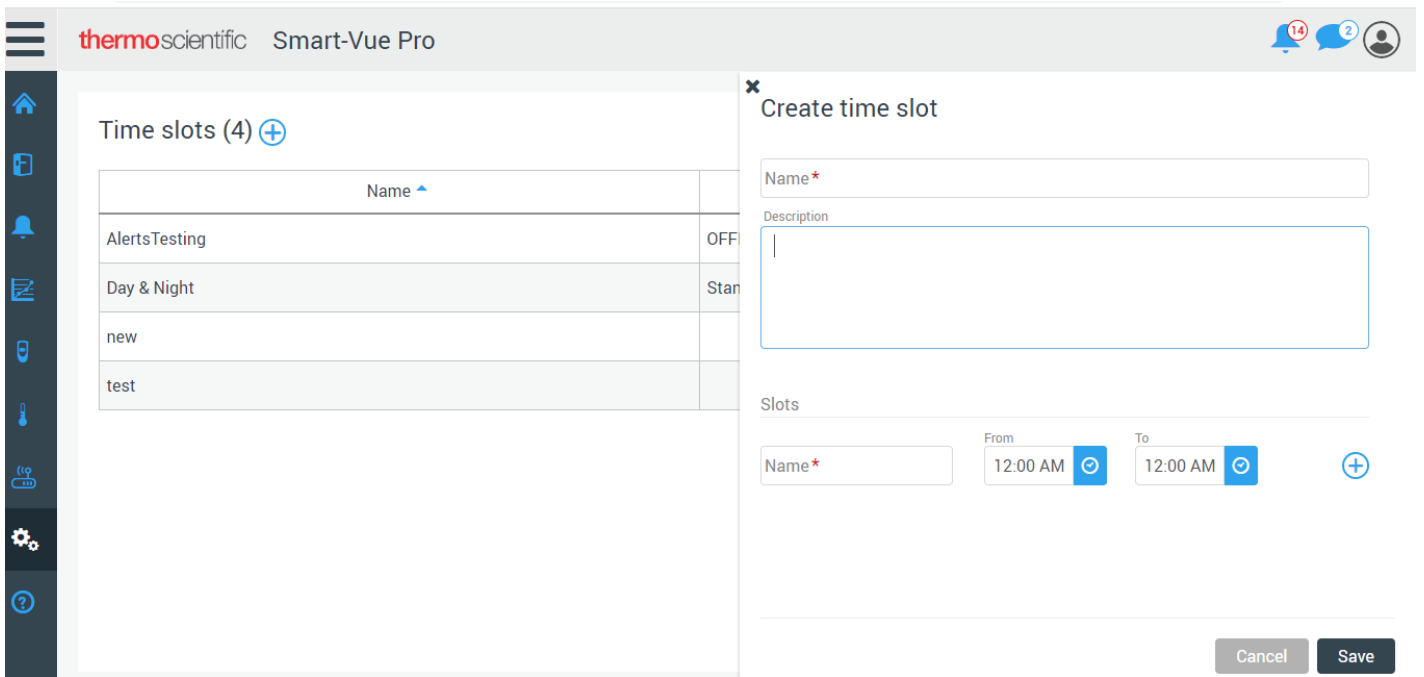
thermoscientific Smart-Vue Pro

14 2

Time slots (4)

| Name | |
|---|---|
| AlertsTesting | OFF |
| Day & Night | Stan |
| new | |
| test | |

Create time slot

Name*

Description

Slots

Name*

From
12:00 AM

To
12:00 AM

Cancel Save